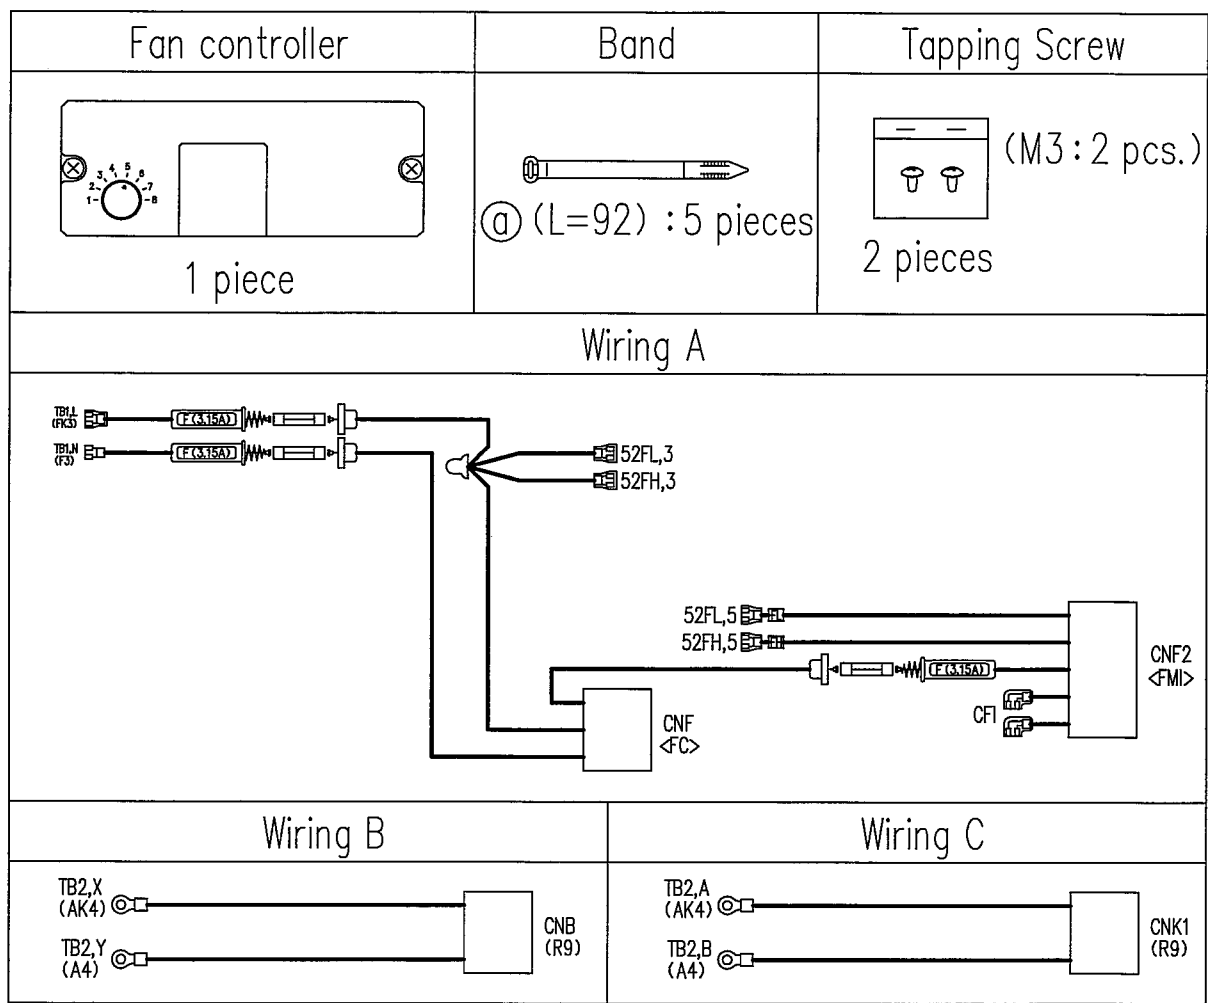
| Fan controller | Band | Tapping Screw |
|---|---|---|
| 1 2 3 4 5 6 7 8<br>1 piece | ⓐ (L=92) : 5 pieces | (M3 : 2 pcs.)<br>2 pieces |

Wiring A

TB1,L (FK5)
F(3.15A)
TB1,N (F3)
F(3.15A)
52FL,3
52FH,3
52FL,5
52FH,5
F(3.15A)
CNF2 <FMI>
CF1
CNF <FC>

| Wiring B | Wiring C |
|---|---|
| TB2,X (AK4)<br>TB2,Y (A4)<br>CNB (R9) | TB2,A (AK4)<br>TB2,B (A4)<br>CNK1 (R9) |